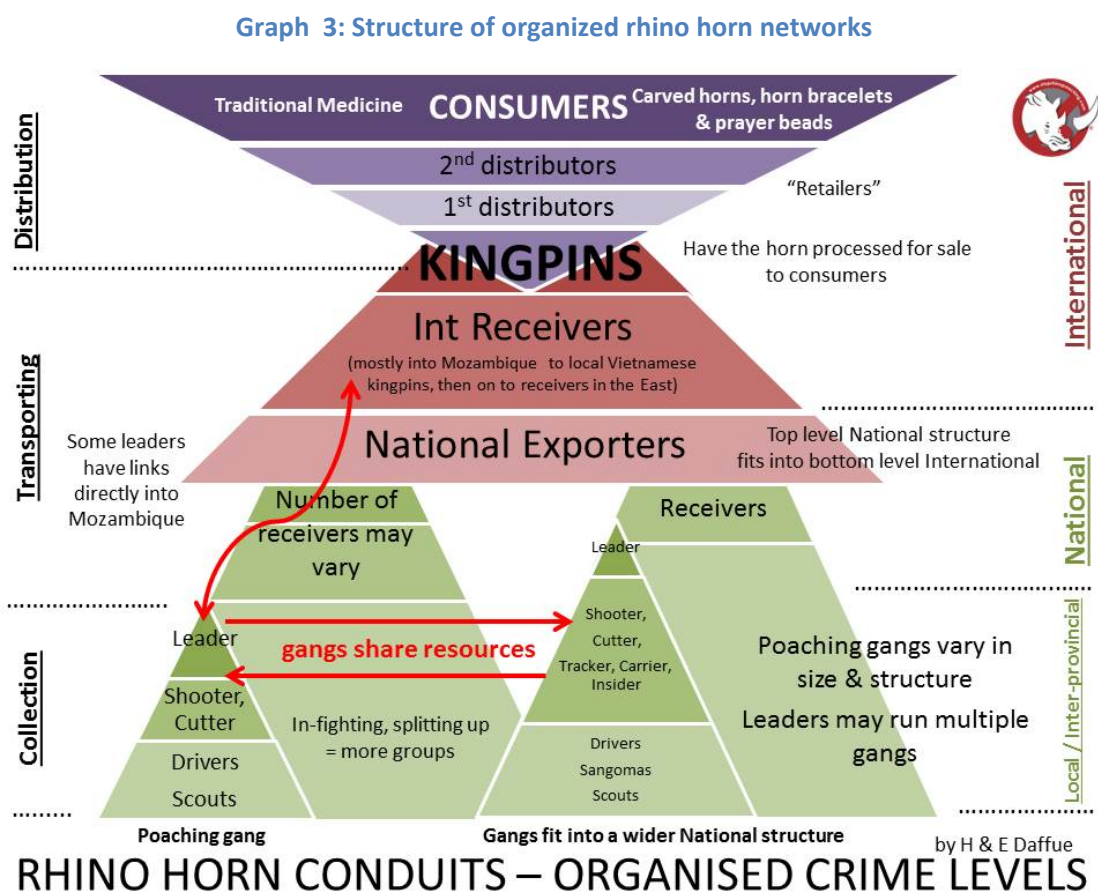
Graph 3: Structure of organized rhino horn networks

Distribution

Traditional Medicine CONSUMERS Carved horns, horn bracelets & prayer beads

2$^{nd}$ distributors

"Retailers"

1$^{st}$ distributors

KINGPINS

Have the horn processed for sale to consumers

International

Transporting

Int Receivers
(mostly into Mozambique to local Vietnamese kingpins, then on to receivers in the East)

Some leaders have links directly into Mozambique

National Exporters

Top level National structure fits into bottom level International

National

Number of receivers may vary

Receivers

Leader

Local / Inter-provincial

Collection

Leader

gangs share resources

Shooter, Cutter, Tracker, Carrier, Insider

Poaching gangs vary in size & structure

Leaders may run multiple gangs

Shooter, Cutter

In-fighting, splitting up = more groups

Drivers

Scouts

Drivers
Sangomas
Scouts

Poaching gang

Gangs fit into a wider National structure

by H & E Daffue

RHINO HORN CONDUITS – ORGANISED CRIME LEVELS